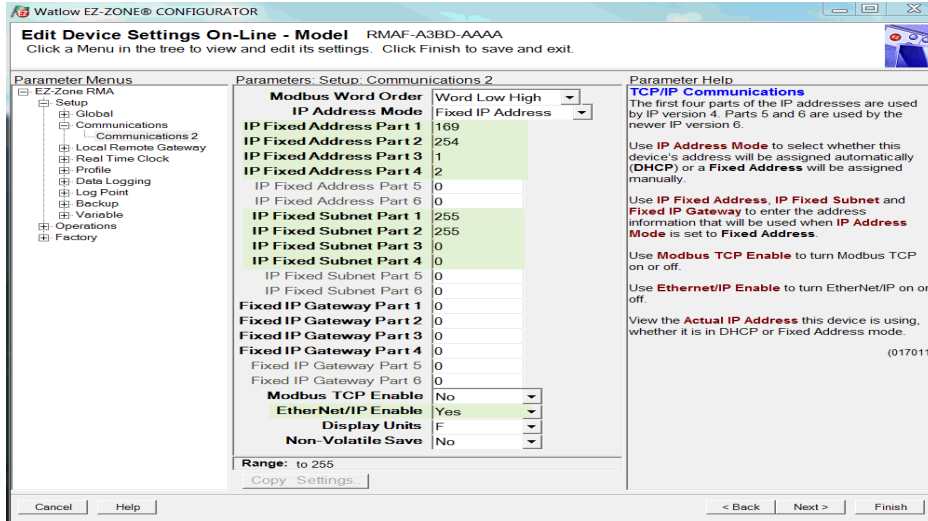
Watlow EZ-ZONE® CONFIGURATOR

Edit Device Settings On-Line - Model RMAF-A3BD-AAAA
Click a Menu in the tree to view and edit its settings. Click Finish to save and exit.

Parameter Menus
EZ-Zone RMA
Setup
Global
Communications
Communications 2
Local Remote Gateway
Real Time Clock
Profile
Data Logging
Log Point
Backup
Variable
Operations
Factory

Parameters: Setup: Communications 2

| Parameter | Value |
|---|---|
| Modbus Word Order | Word Low High |
| IP Address Mode | Fixed IP Address |
| IP Fixed Address Part 1 | 169 |
| IP Fixed Address Part 2 | 254 |
| IP Fixed Address Part 3 | 1 |
| IP Fixed Address Part 4 | 2 |
| IP Fixed Address Part 5 | 0 |
| IP Fixed Address Part 6 | 0 |
| IP Fixed Subnet Part 1 | 255 |
| IP Fixed Subnet Part 2 | 255 |
| IP Fixed Subnet Part 3 | 0 |
| IP Fixed Subnet Part 4 | 0 |
| IP Fixed Subnet Part 5 | 0 |
| IP Fixed Subnet Part 6 | 0 |
| Fixed IP Gateway Part 1 | 0 |
| Fixed IP Gateway Part 2 | 0 |
| Fixed IP Gateway Part 3 | 0 |
| Fixed IP Gateway Part 4 | 0 |
| Fixed IP Gateway Part 5 | 0 |
| Fixed IP Gateway Part 6 | 0 |
| Modbus TCP Enable | No |
| EtherNet/IP Enable | Yes |
| Display Units | F |
| Non-Volatile Save | No |

Range: to 255
Copy Settings...

Parameter Help
TCP/IP Communications
The first four parts of the IP addresses are used by IP version 4. Parts 5 and 6 are used by the newer IP version 6.

Use IP Address Mode to select whether this device's address will be assigned automatically (DHCP) or a Fixed Address will be assigned manually.

Use IP Fixed Address, IP Fixed Subnet and Fixed IP Gateway to enter the address information that will be used when IP Address Mode is set to Fixed Address.

Use Modbus TCP Enable to turn Modbus TCP on or off.

Use Ethernet/IP Enable to turn EtherNet/IP on or off.

View the Actual IP Address this device is using, whether it is in DHCP or Fixed Address mode.

(017011

Cancel Help < Back Next > Finish